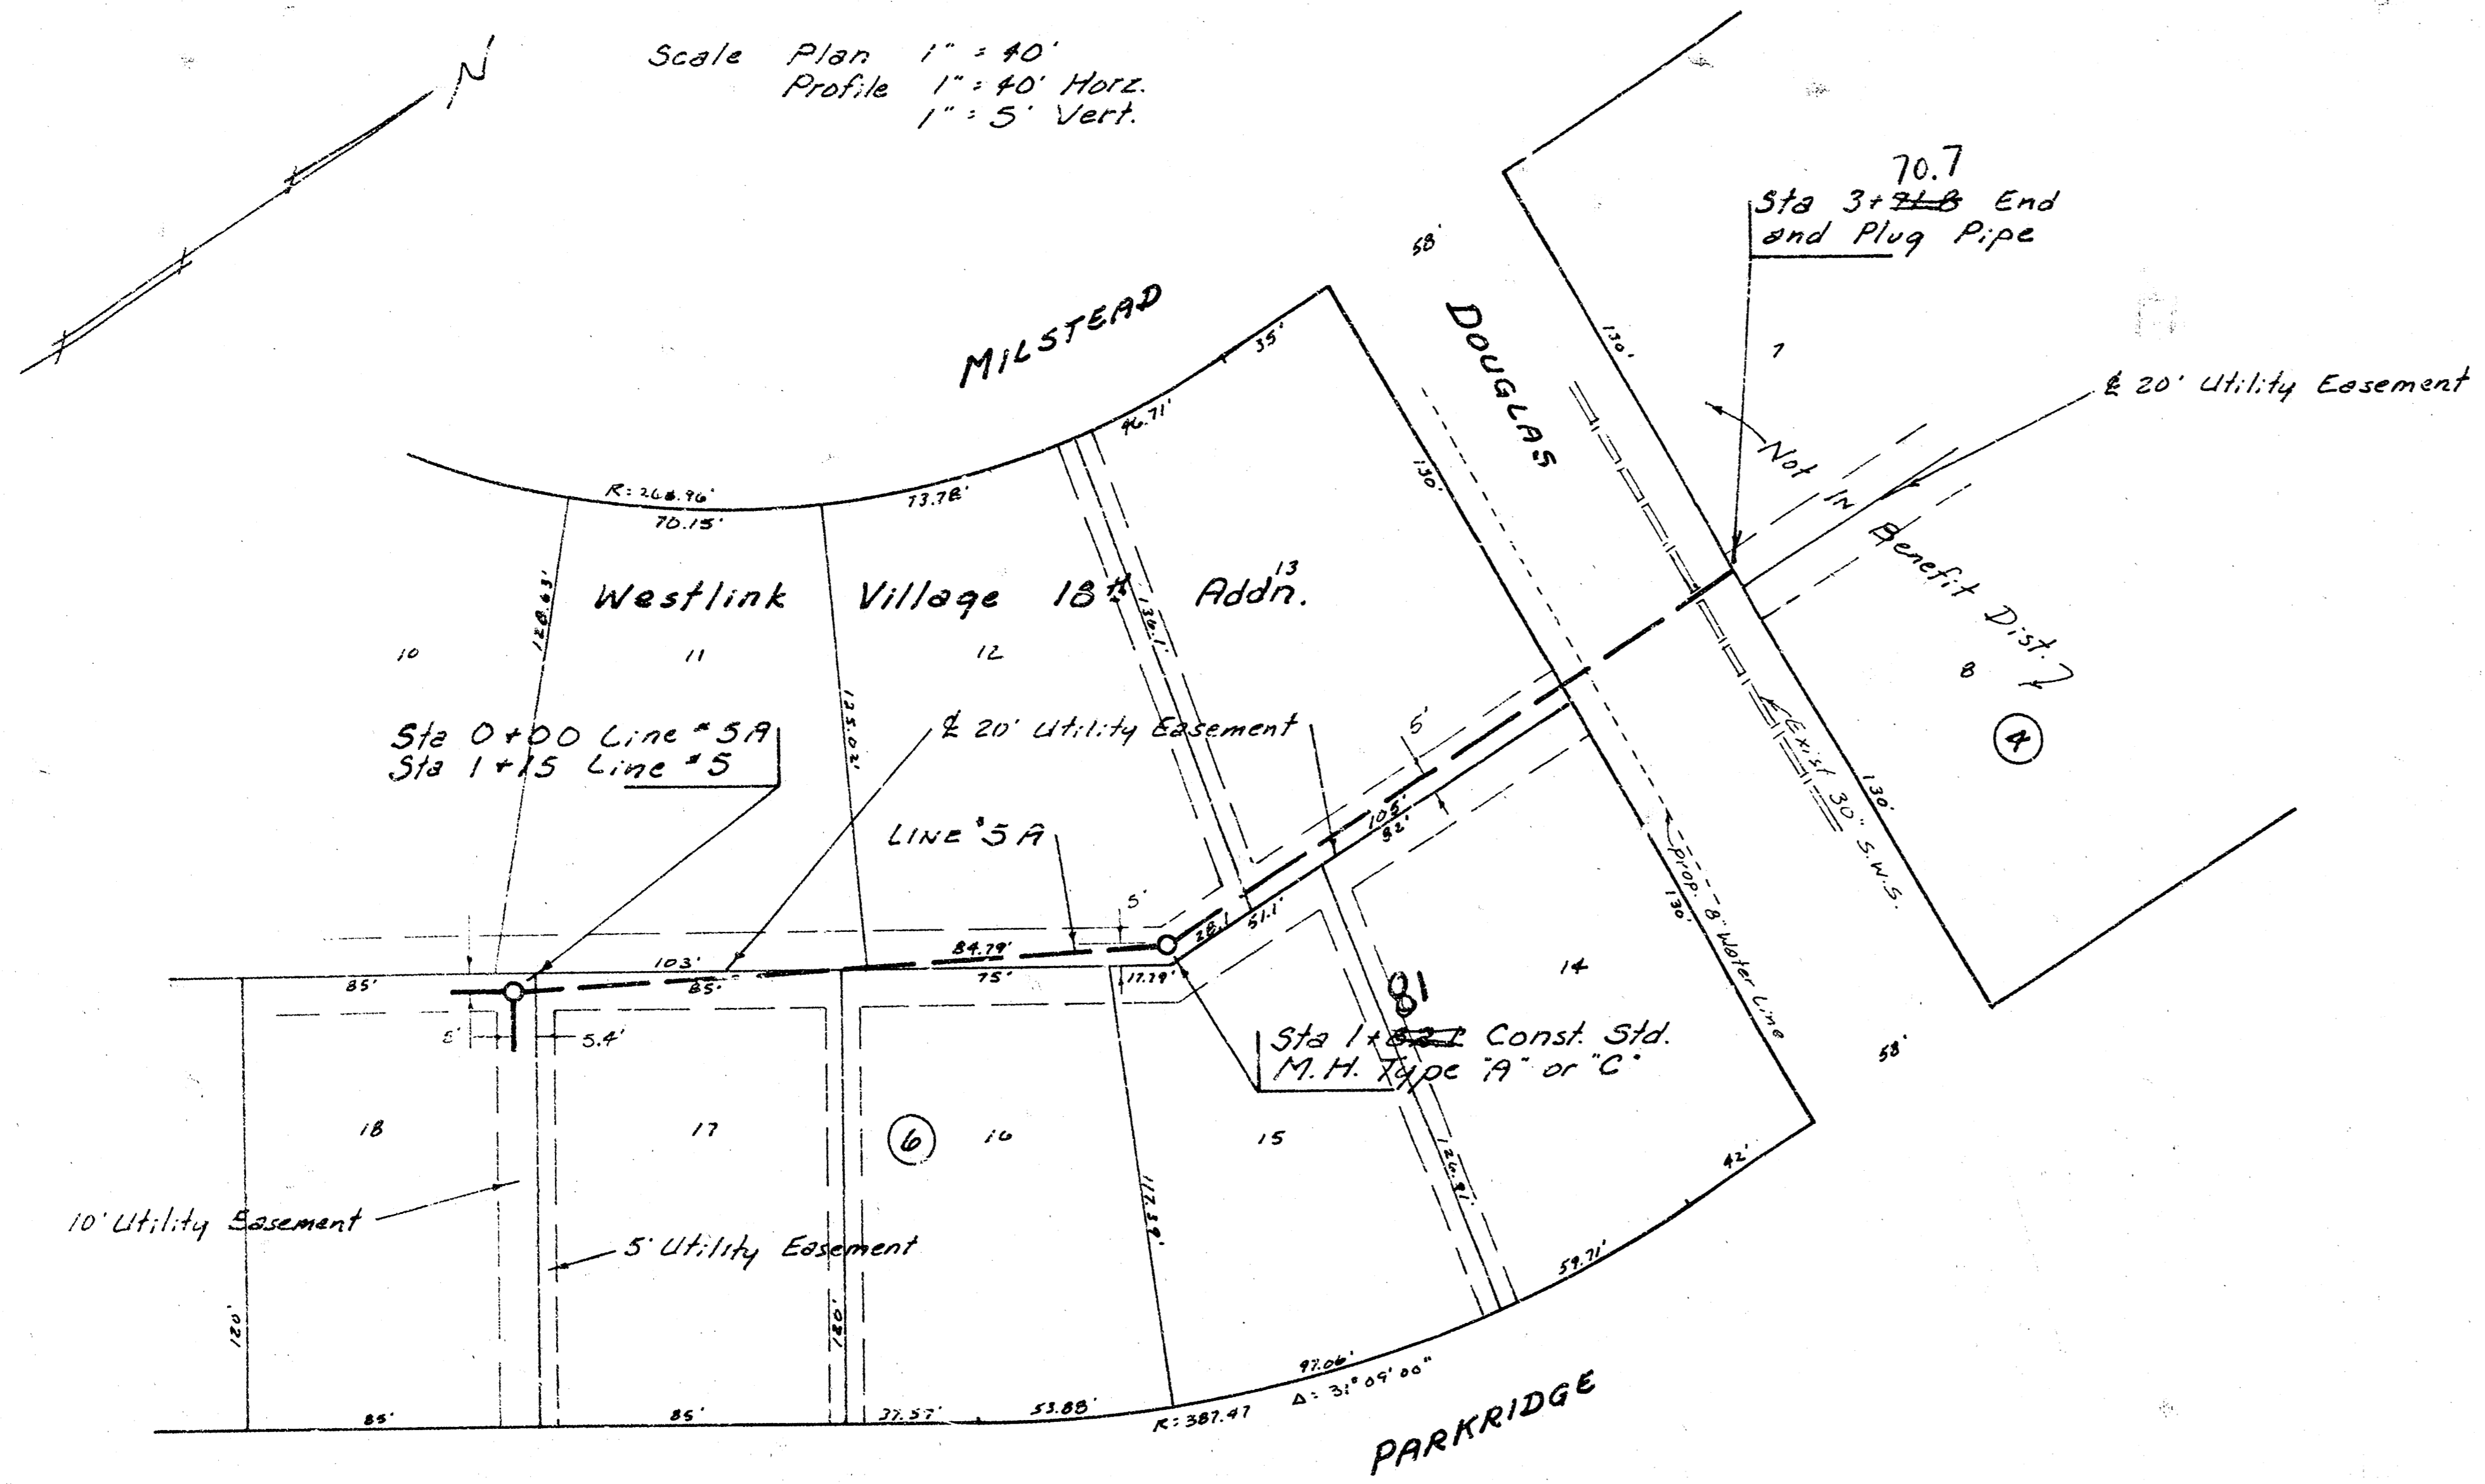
Scale Plan 1" = 40'
Profile 1" = 40' Horz.
1" = 5' Vert.

N

70.7
Sta 3+~~71.8~~ End and Plug Pipe

58'

MILSTEAD

DOUGLAS

35'
46.71'
130'
130'
7
℄ 20' Utility Easement
Not In Benefit Dist. 7

R: 268.96'
70.15'
73.78'

Westlink Village 18th Addn.

13
128.63'
136.1'
10
11
12
8
④

Sta 0+00 Line #5A
Sta 1+15 Line #5

℄ 20' Utility Easement
125.21'
5'
Exist 30" S.W.S.
130'

LINE #5A
105'
82'
Prop. 8" Water Line
130'
5'
84.79'
28.1
51.1'
103'
85'
85'
75'
17.29'
14
81
Sta 1+~~82.2~~ Const. Std. M.H. Type "A" or "C"
8'
5.4'
58'
18
17
⑥
16
15
126.91'
42'
10' Utility Easement
5' Utility Easement
117.83'
59.71'
120'
120'
97.06'
Δ = 31°09'00"
85'
85'
37.57'
53.88'
R: 387.47

PARKRIDGE